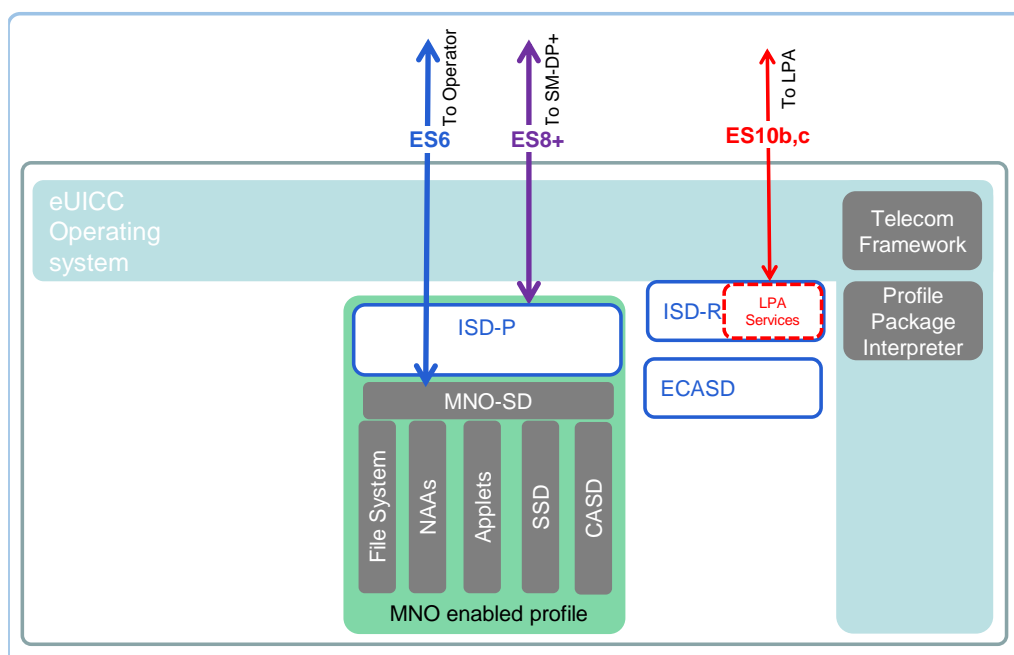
To Operator
ES6
To SM-DP+
ES8+
To LPA
ES10b,c

eUICC Operating system

Telecom Framework

Profile Package Interpreter

ISD-P

ISD-R
LPA Services

ECASD

MNO-SD

File System
NAAs
Applets
SSD
CASD

MNO enabled profile